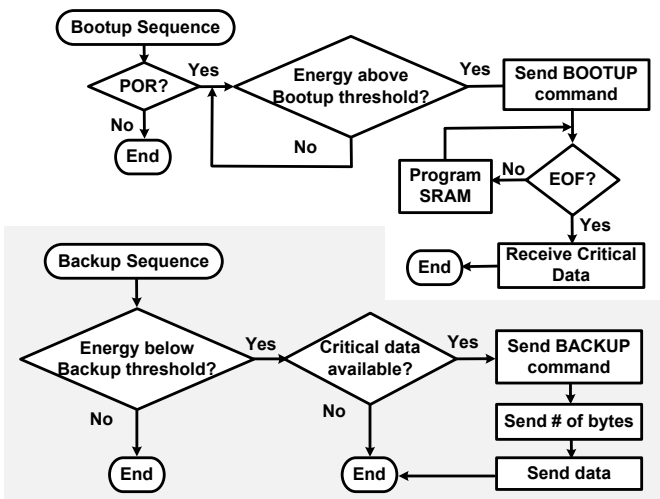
Bootup Sequence

POR?

Yes

No

End

Energy above Bootup threshold?

Yes

No

Send BOOTUP command

Program SRAM

No

EOF?

Yes

Receive Critical Data

End

Backup Sequence

Energy below Backup threshold?

Yes

No

End

Critical data available?

Yes

No

End

Send BACKUP command

Send # of bytes

Send data